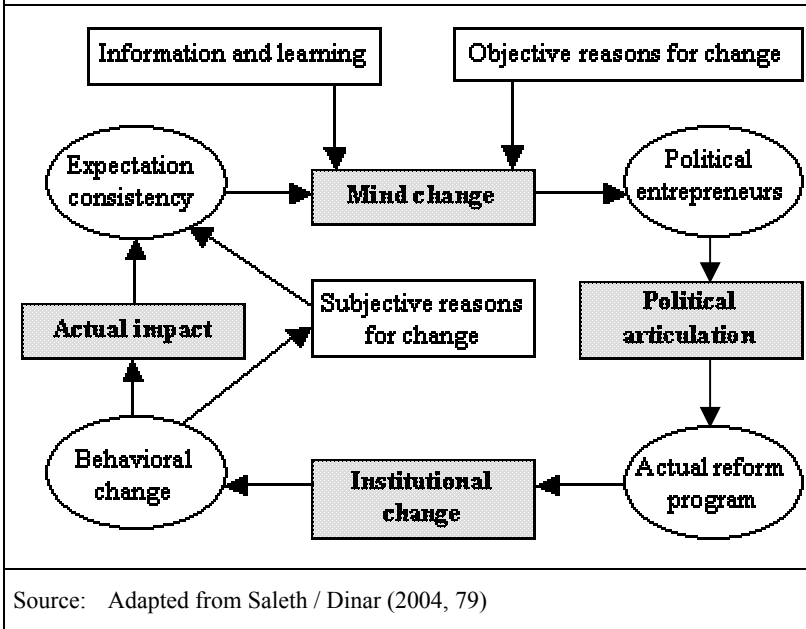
Information and learning

Objective reasons for change

Expectation consistency

Mind change

Political entrepreneurs

Subjective reasons for change

Actual impact

Political articulation

Behavioral change

Institutional change

Actual reform program

Source: Adapted from Saleth / Dinar (2004, 79)